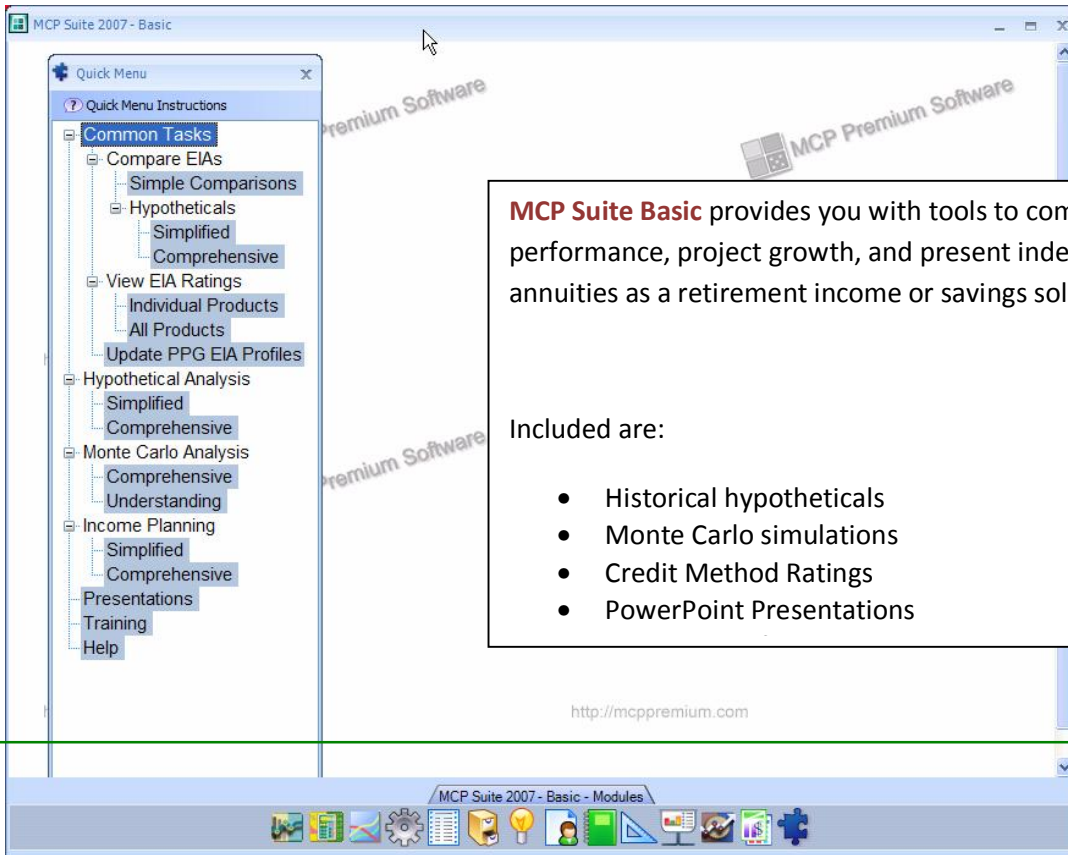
MCP Suite 2007 - Basic

Quick Menu

Quick Menu Instructions

Common Tasks
Compare EIAs
Simple Comparisons
Hypotheticals
Simplified
Comprehensive
View EIA Ratings
Individual Products
All Products
Update PPG EIA Profiles
Hypothetical Analysis
Simplified
Comprehensive
Monte Carlo Analysis
Comprehensive
Understanding
Income Planning
Simplified
Comprehensive
Presentations
Training
Help

Premium Software

MCP Premium Software

Premium Software

MCP Suite Basic provides you with tools to com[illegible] performance, project growth, and present inde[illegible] annuities as a retirement income or savings sol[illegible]

Included are:

• Historical hypotheticals
• Monte Carlo simulations
• Credit Method Ratings
• PowerPoint Presentations

http://mcppremium.com

MCP Suite 2007 - Basic - Modules